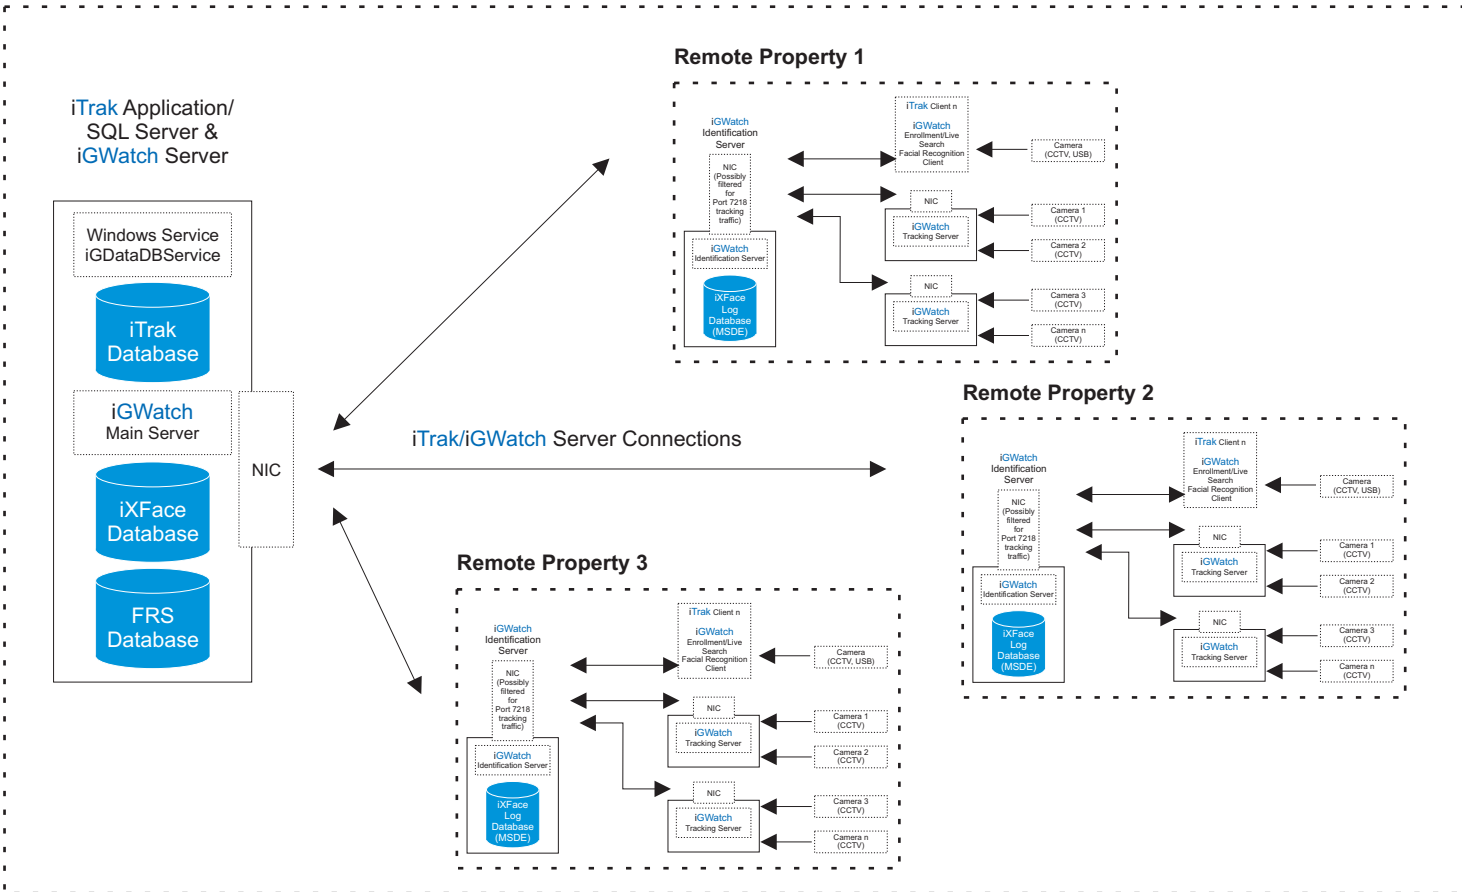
iTrak Application/
SQL Server &
iGWatch Server

Windows Service
iGDataDBService

iTrak
Database

iGWatch
Main Server

iXFace
Database

FRS
Database

NIC

iTrak/iGWatch Server Connections

Remote Property 1

iGWatch
Identification
Server

NIC
(Possibly
filtered
for
Port 7218
tracking
traffic)

iGWatch
Identification Server

iXFace
Log
Database
(MSDE)

iTrak Client n

iGWatch
Enrollment/Live
Search
Facial Recognition
Client

Camera
(CCTV, USB)

NIC

iGWatch
Tracking Server

Camera 1
(CCTV)

Camera 2
(CCTV)

NIC

iGWatch
Tracking Server

Camera 3
(CCTV)

Camera n
(CCTV)

Remote Property 2

iGWatch
Identification
Server

NIC
(Possibly
filtered
for
Port 7218
tracking
traffic)

iGWatch
Identification Server

iXFace
Log
Database
(MSDE)

iTrak Client n

iGWatch
Enrollment/Live
Search
Facial Recognition
Client

Camera
(CCTV, USB)

NIC

iGWatch
Tracking Server

Camera 1
(CCTV)

Camera 2
(CCTV)

NIC

iGWatch
Tracking Server

Camera 3
(CCTV)

Camera n
(CCTV)

Remote Property 3

iGWatch
Identification
Server

NIC
(Possibly
filtered
for
Port 7218
tracking
traffic)

iGWatch
Identification Server

iXFace
Log
Database
(MSDE)

iTrak Client n

iGWatch
Enrollment/Live
Search
Facial Recognition
Client

Camera
(CCTV, USB)

NIC

iGWatch
Tracking Server

Camera 1
(CCTV)

Camera 2
(CCTV)

NIC

iGWatch
Tracking Server

Camera 3
(CCTV)

Camera n
(CCTV)